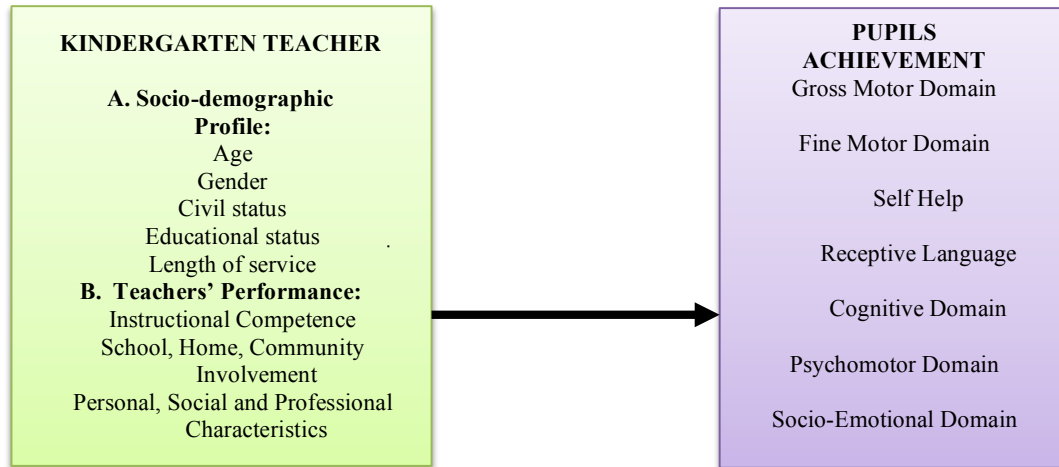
KINDERGARTEN TEACHER

A. Socio-demographic Profile:
Age
Gender
Civil status
Educational status
Length of service

B. Teachers' Performance:
Instructional Competence
School, Home, Community Involvement
Personal, Social and Professional Characteristics

PUPILS ACHIEVEMENT
Gross Motor Domain

Fine Motor Domain

Self Help

Receptive Language

Cognitive Domain

Psychomotor Domain

Socio-Emotional Domain